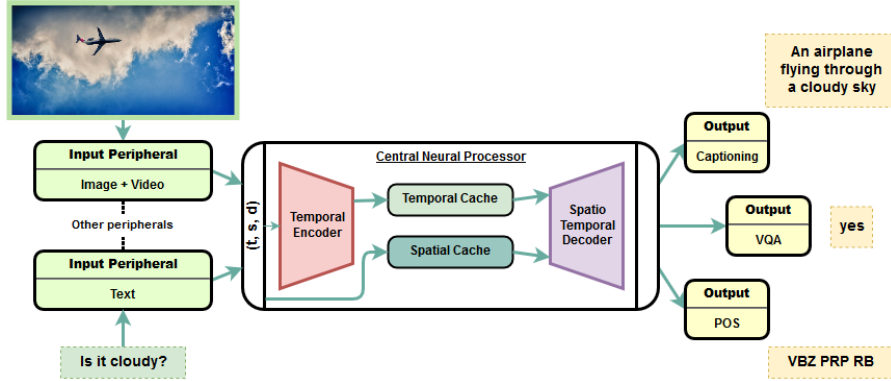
Input Peripheral
Image + Video

Other peripherals

Input Peripheral
Text

Is it cloudy?

Central Neural Processor
(t, s, d)
Temporal Encoder
Temporal Cache
Spatial Cache
Spatio Temporal Decoder

Output
Captioning

An airplane flying through a cloudy sky

Output
VQA

yes

Output
POS

VBZ PRP RB